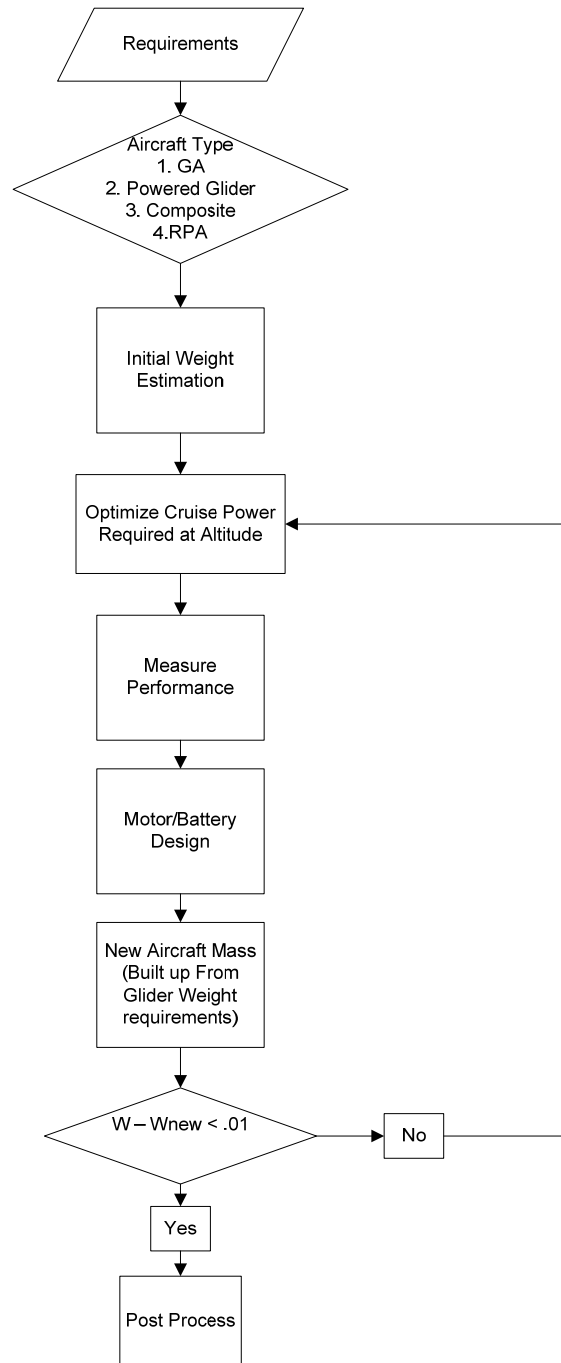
Requirements

Aircraft Type
1. GA
2. Powered Glider
3. Composite
4.RPA

Initial Weight Estimation

Optimize Cruise Power Required at Altitude

Measure Performance

Motor/Battery Design

New Aircraft Mass (Built up From Glider Weight requirements)

W – Wnew < .01

No

Yes

Post Process